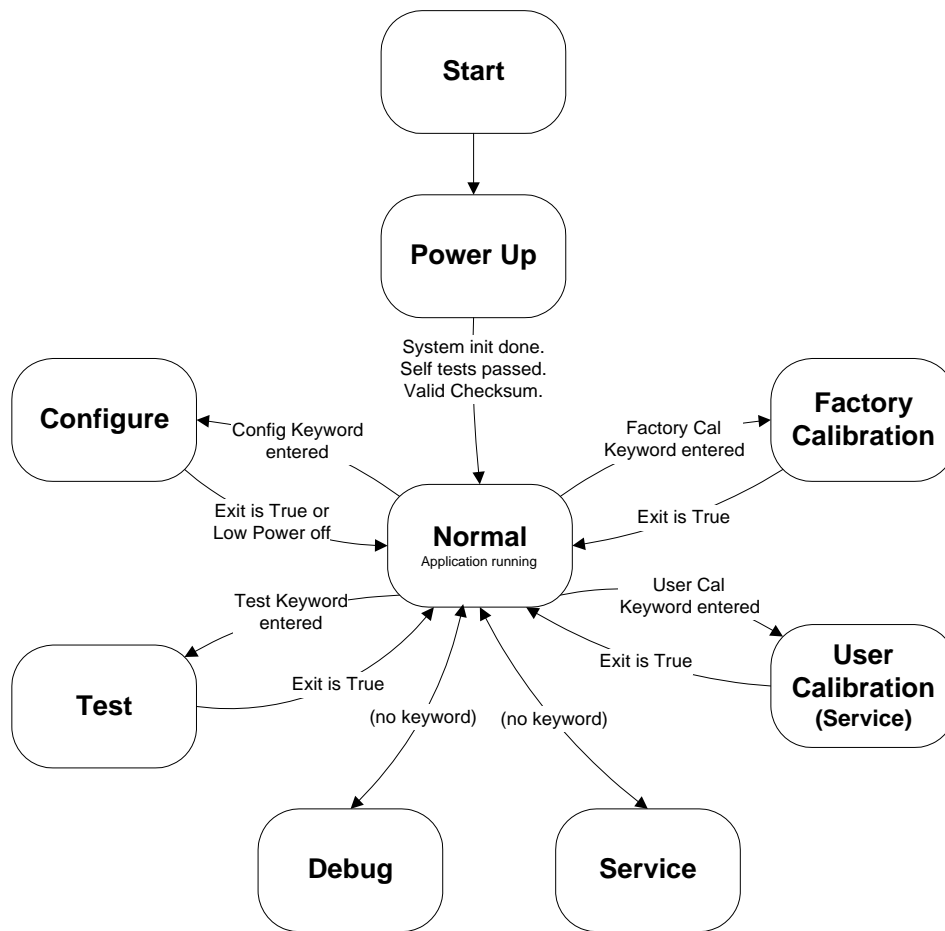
Start

Power Up

System init done.
Self tests passed.
Valid Checksum.

Configure

Config Keyword entered

Factory Calibration

Factory Cal Keyword entered

Exit is True or Low Power off

Normal
Application running

Exit is True

Test Keyword entered

User Cal Keyword entered

Test

Exit is True

Exit is True

User Calibration (Service)

(no keyword)

(no keyword)

Debug

Service